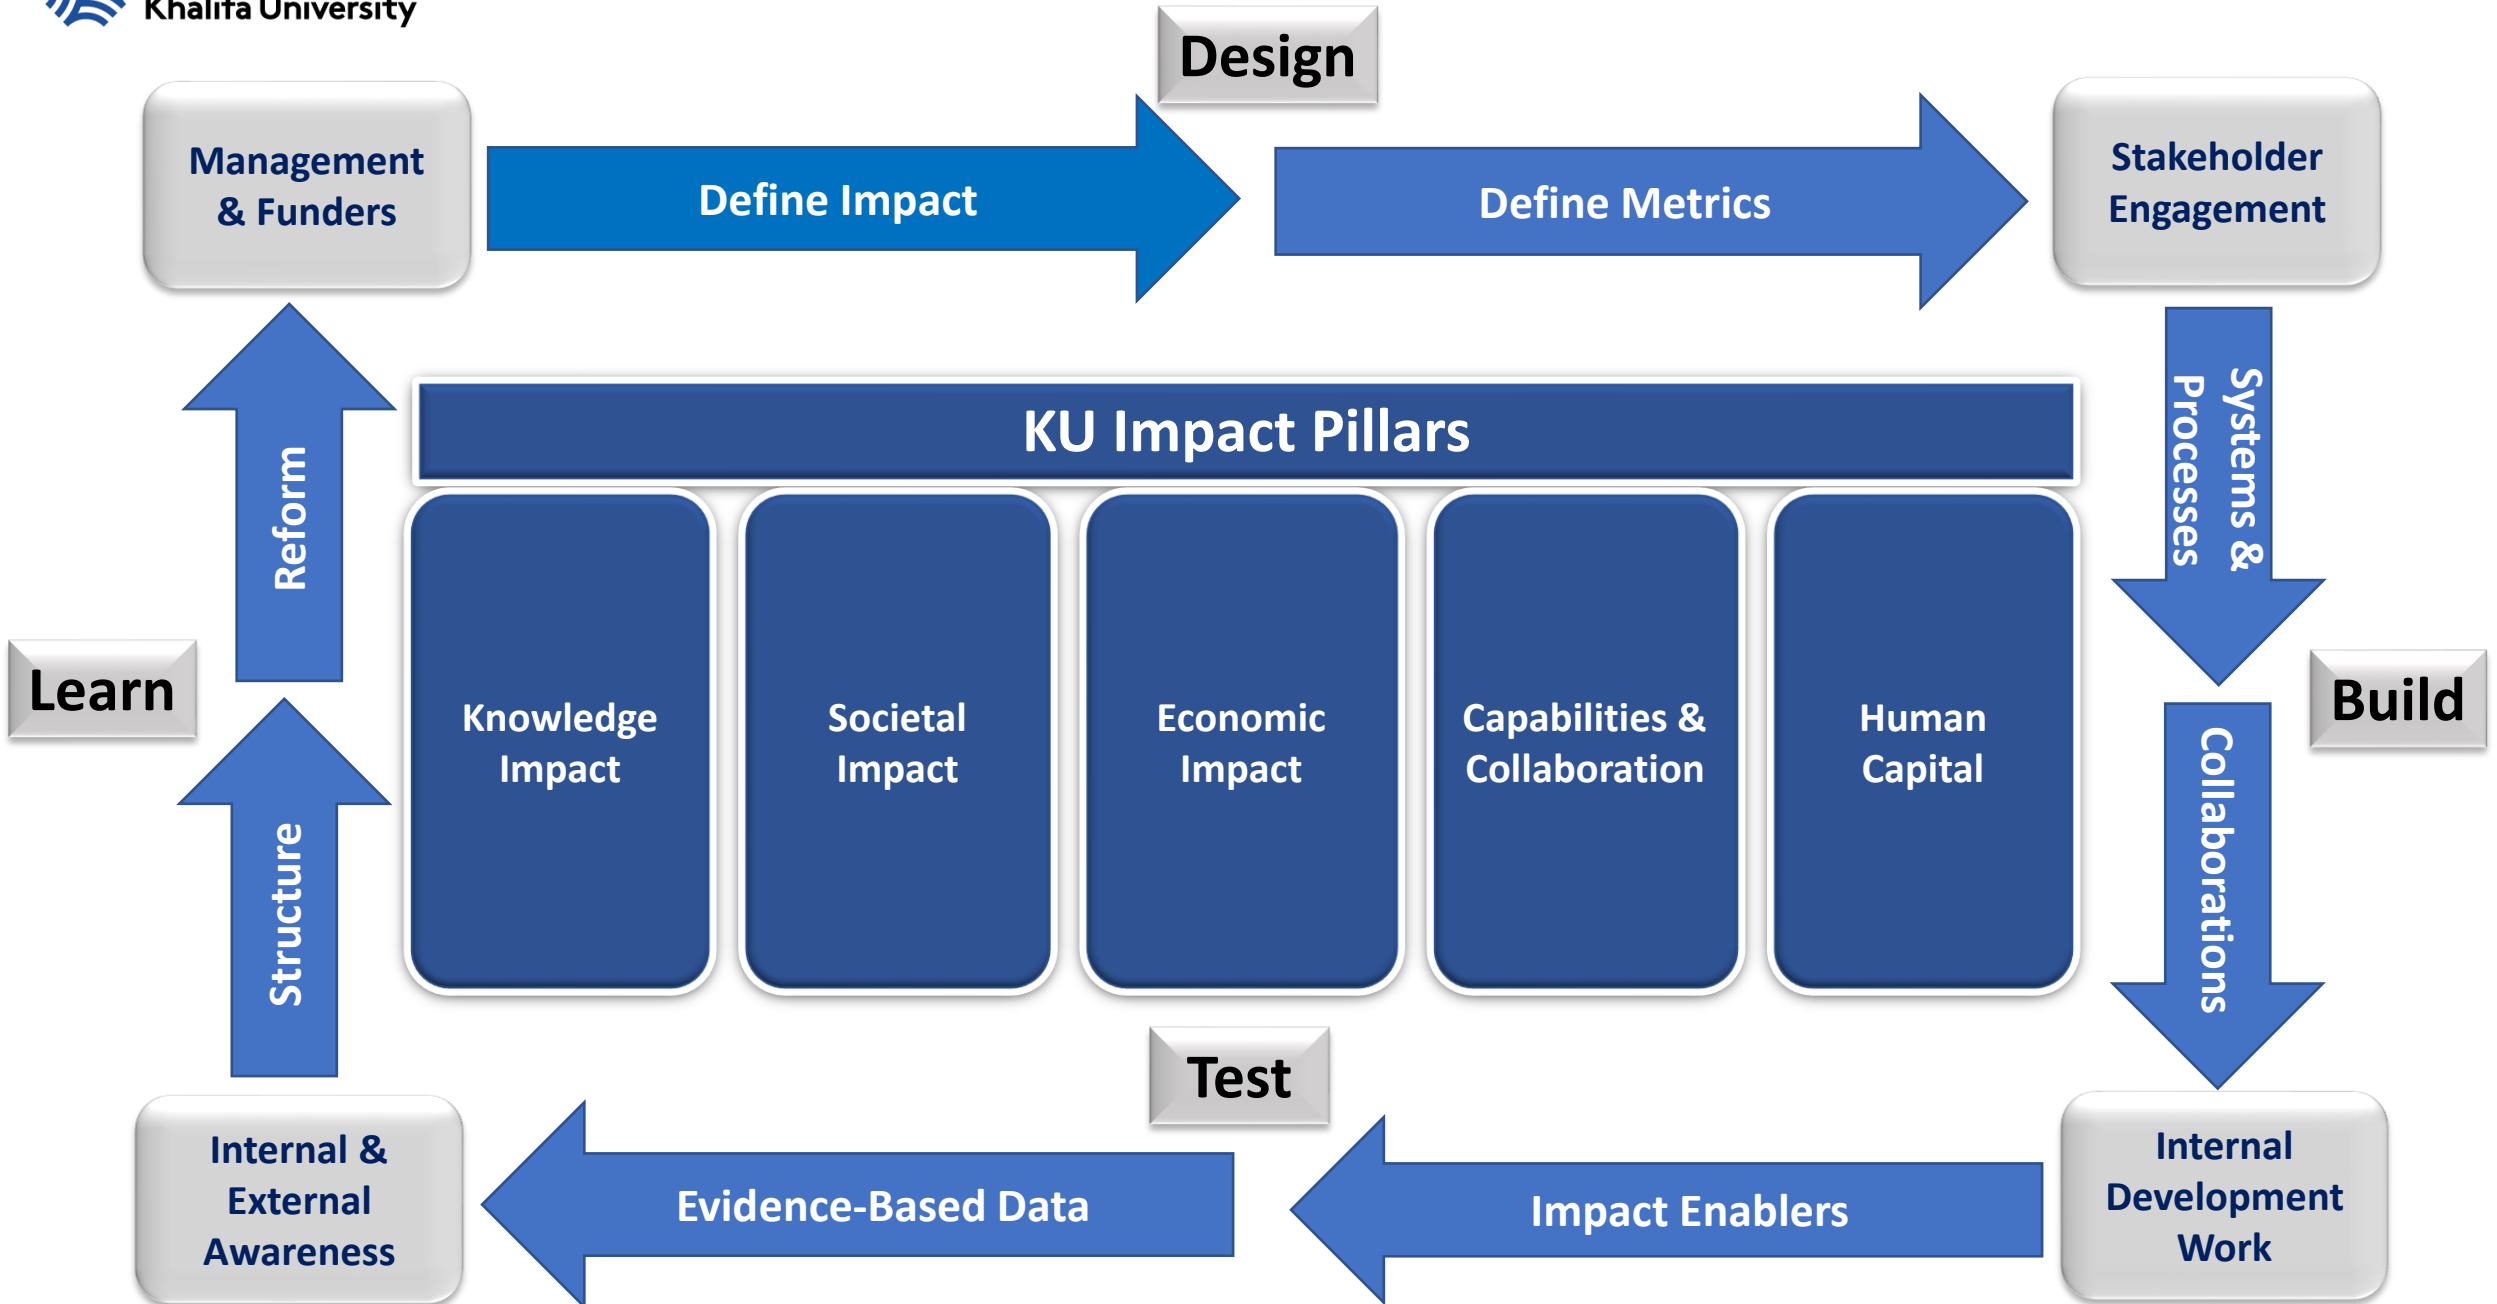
Khalifa University

Design

Management & Funders

Define Impact

Define Metrics

Stakeholder Engagement

Systems & Processes

KU Impact Pillars

Reform

Learn

Knowledge Impact

Societal Impact

Economic Impact

Capabilities & Collaboration

Human Capital

Build

Collaborations

Structure

Test

Internal & External Awareness

Evidence-Based Data

Impact Enablers

Internal Development Work